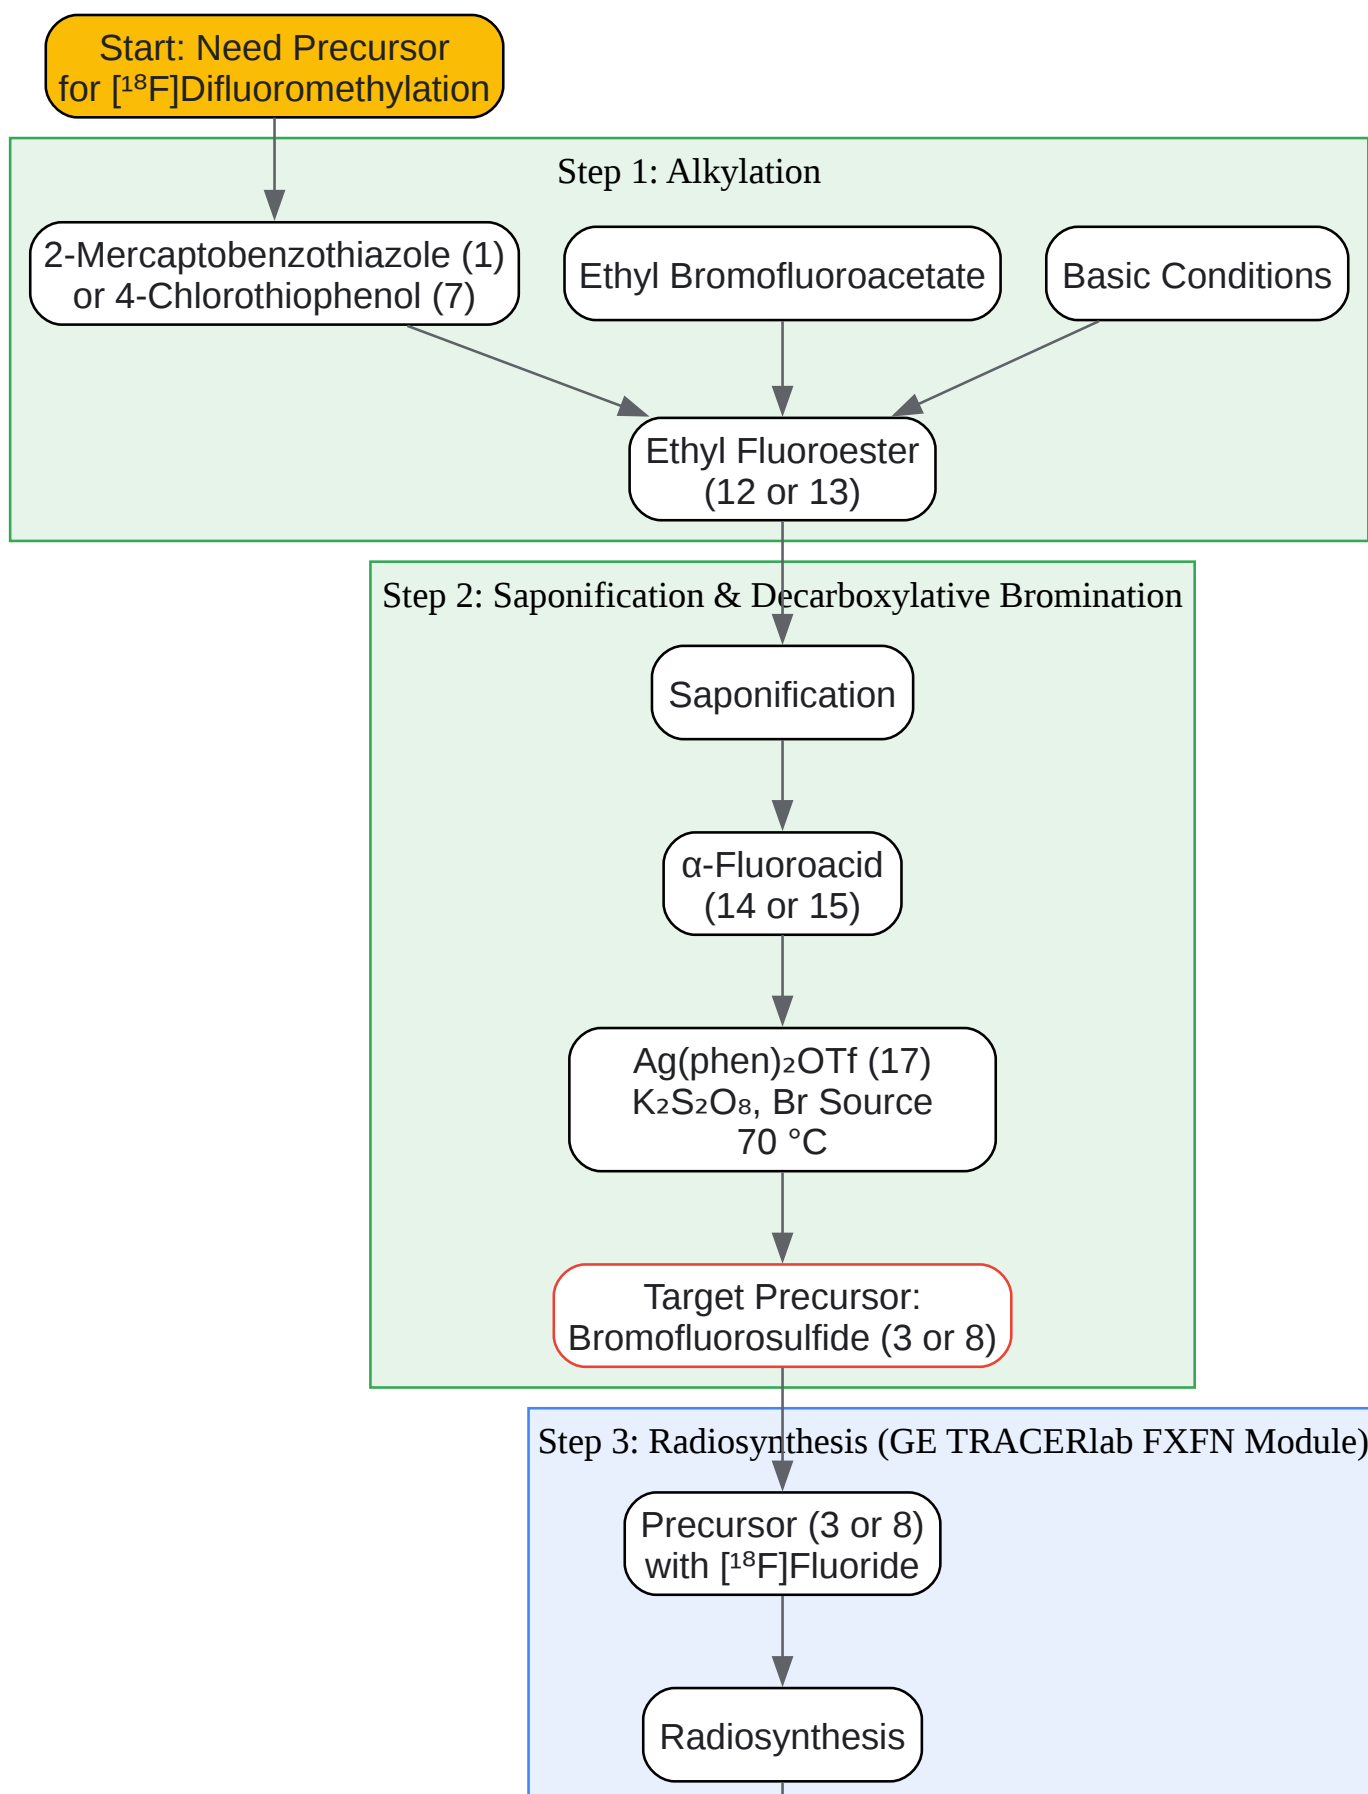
Start: Need Precursor for [$^{18}$F]Difluoromethylation

Step 1: Alkylation

2-Mercaptobenzothiazole (1) or 4-Chlorothiophenol (7)

Ethyl Bromofluoroacetate

Basic Conditions

Ethyl Fluoroester (12 or 13)

Step 2: Saponification & Decarboxylative Bromination

Saponification

α-Fluoroacid (14 or 15)

Ag(phen)$_2$OTf (17) $K_2S_2O_8$, Br Source 70 °C

Target Precursor: Bromofluorosulfide (3 or 8)

Step 3: Radiosynthesis (GE TRACERlab FXFN Module)

Precursor (3 or 8) with [$^{18}$F]Fluoride

Radiosynthesis